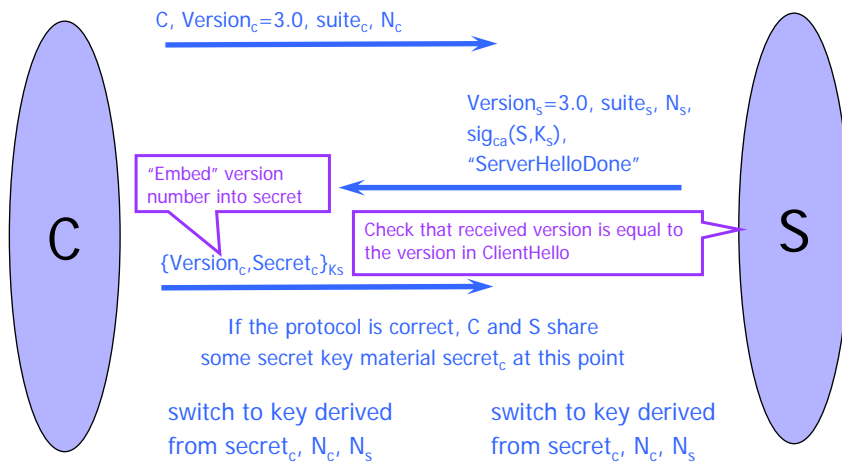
C, Version$_c$=3.0, suite$_c$, N$_c$

Version$_s$=3.0, suite$_s$, N$_s$, sig$_{ca}$(S,K$_s$), “ServerHelloDone”

“Embed” version number into secret

C

S

Check that received version is equal to the version in ClientHello

{Version$_c$,Secret$_c$}$_{Ks}$

If the protocol is correct, C and S share some secret key material secret$_c$ at this point

switch to key derived from secret$_c$, N$_c$, N$_s$

switch to key derived from secret$_c$, N$_c$, N$_s$